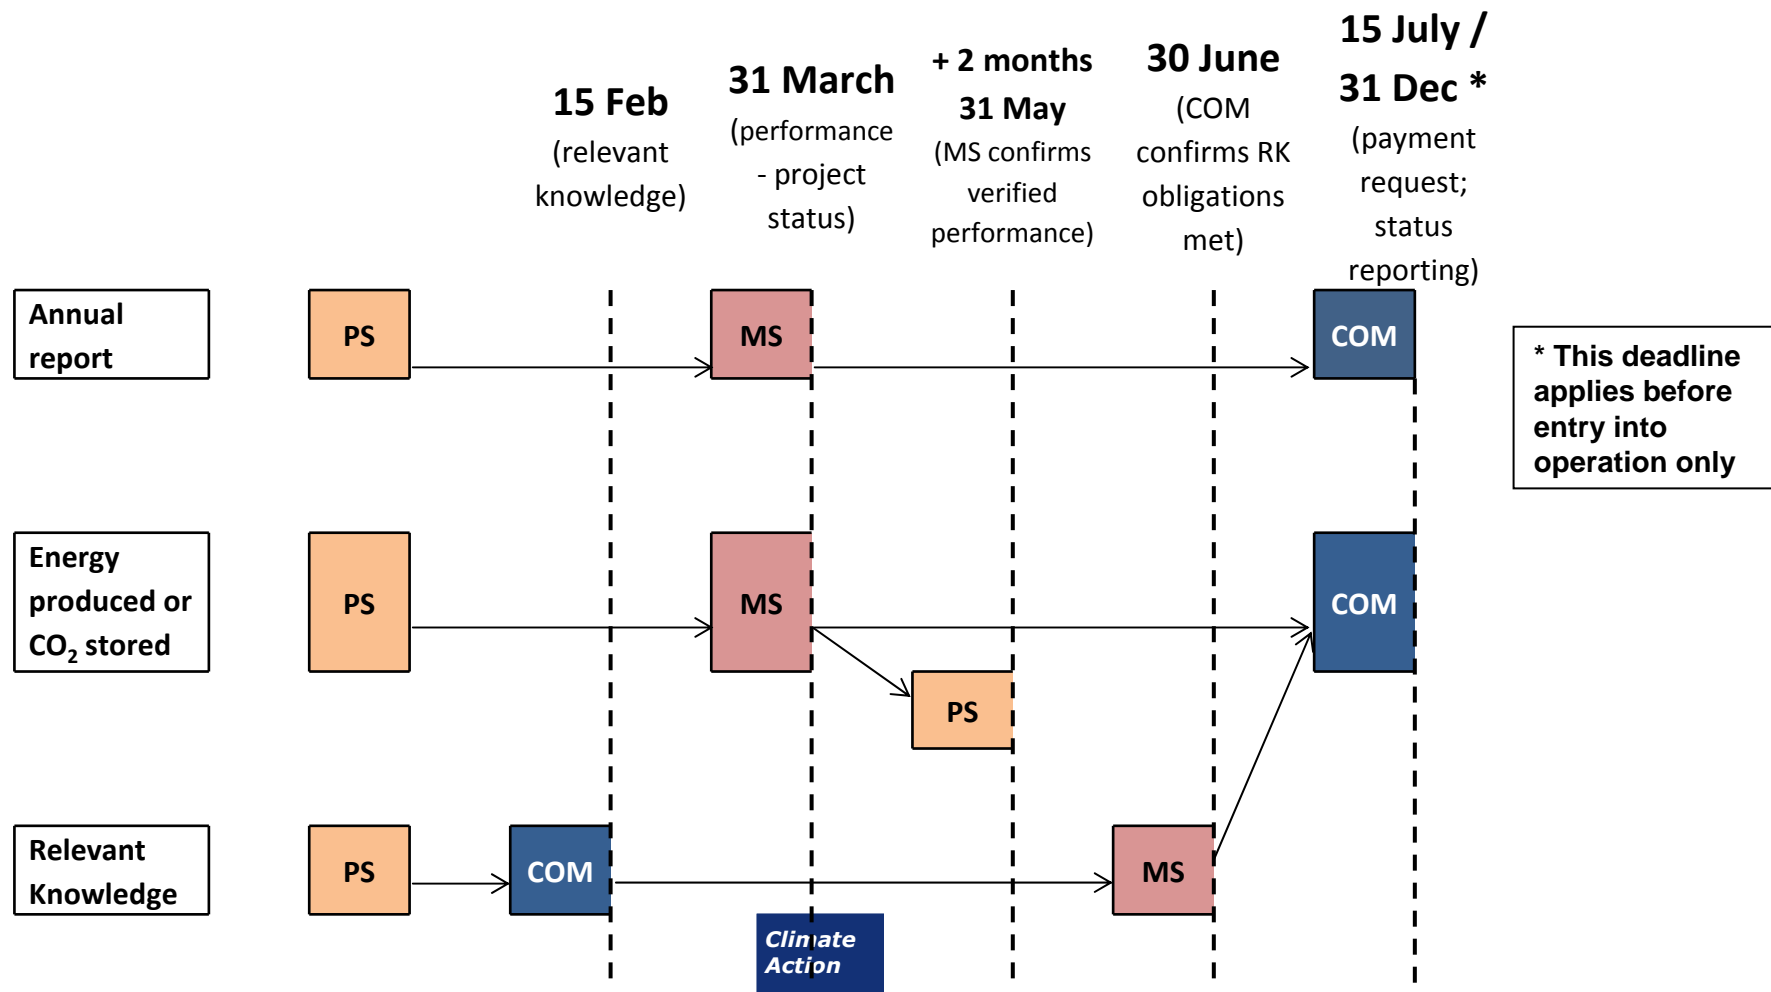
15 Feb
(relevant knowledge)

31 March
(performance - project status)

+ 2 months
31 May
(MS confirms verified performance)

30 June
(COM confirms RK obligations met)

15 July / 31 Dec *
(payment request; status reporting)

Annual report

PS

MS

COM

* This deadline applies before entry into operation only

Energy produced or $CO_2$ stored

PS

MS

COM

PS

Relevant Knowledge

PS

COM

MS

Climate Action